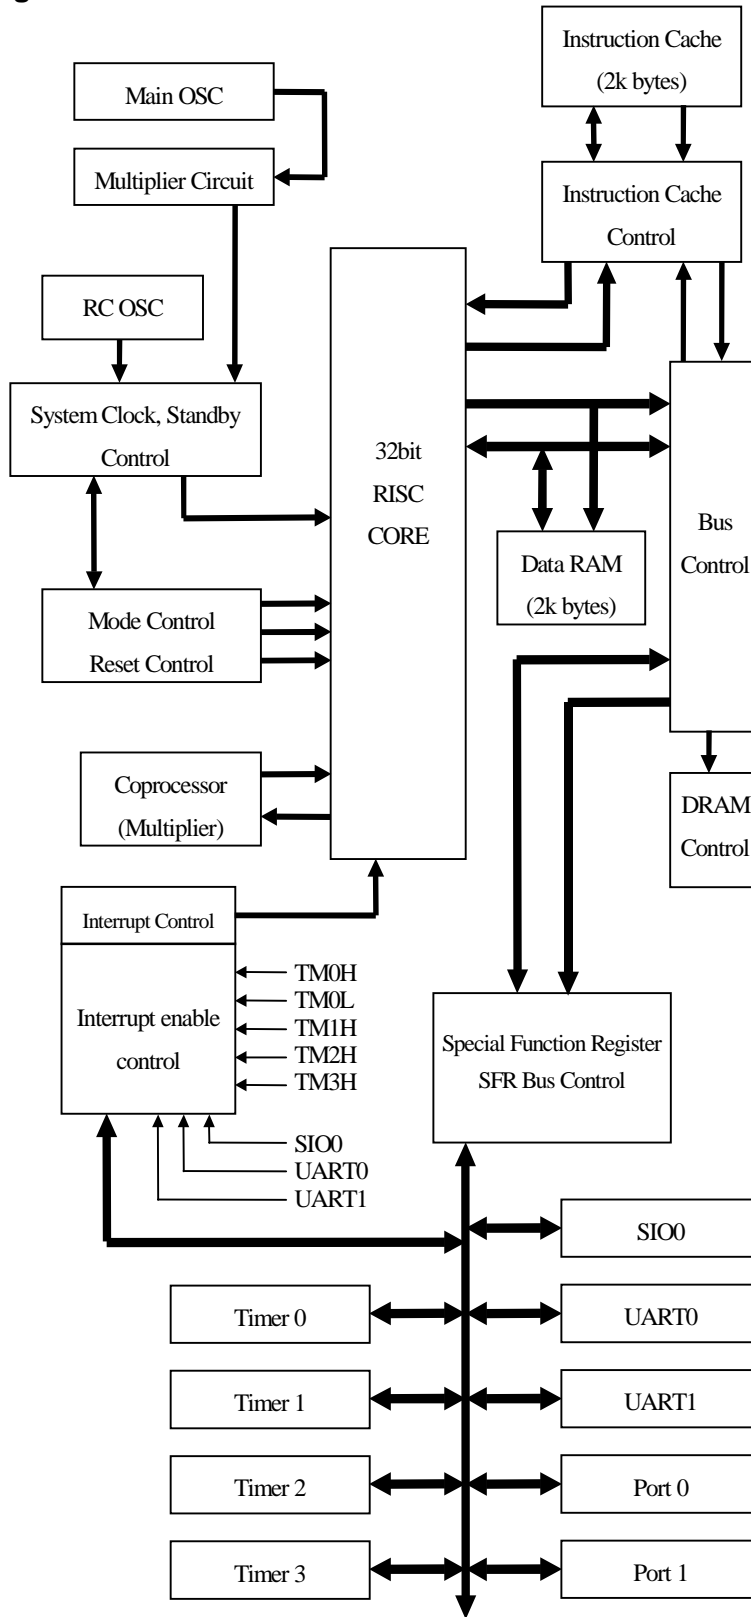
Instruction Cache (2k bytes)

Main OSC

Multiplier Circuit

Instruction Cache Control

RC OSC

System Clock, Standby Control

32bit RISC CORE

Bus Control

Data RAM (2k bytes)

Mode Control Reset Control

Coprocessor (Multiplier)

DRAM Control

Interrupt Control

Interrupt enable control

TM0H
TM0L
TM1H
TM2H
TM3H

SIO0
UART0
UART1

Special Function Register SFR Bus Control

SIO0

Timer 0

UART0

Timer 1

UART1

Timer 2

Port 0

Timer 3

Port 1